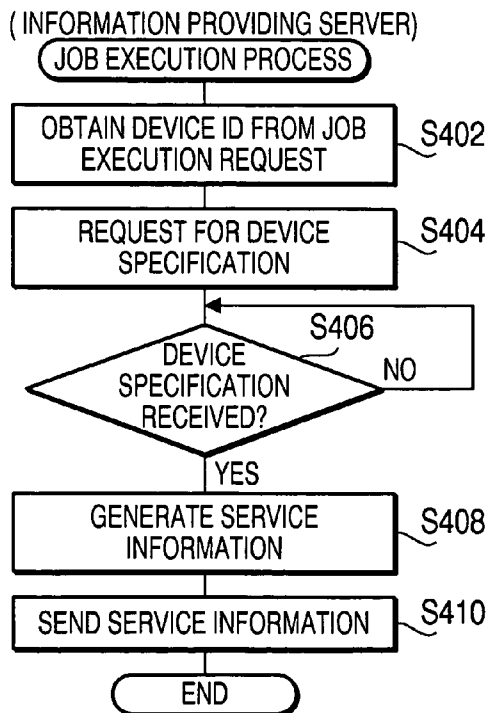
( INFORMATION PROVIDING SERVER)

JOB EXECUTION PROCESS

OBTAIN DEVICE ID FROM JOB EXECUTION REQUEST

S402

REQUEST FOR DEVICE SPECIFICATION

S404

S406

DEVICE SPECIFICATION RECEIVED?

NO

YES

GENERATE SERVICE INFORMATION

S408

SEND SERVICE INFORMATION

S410

END